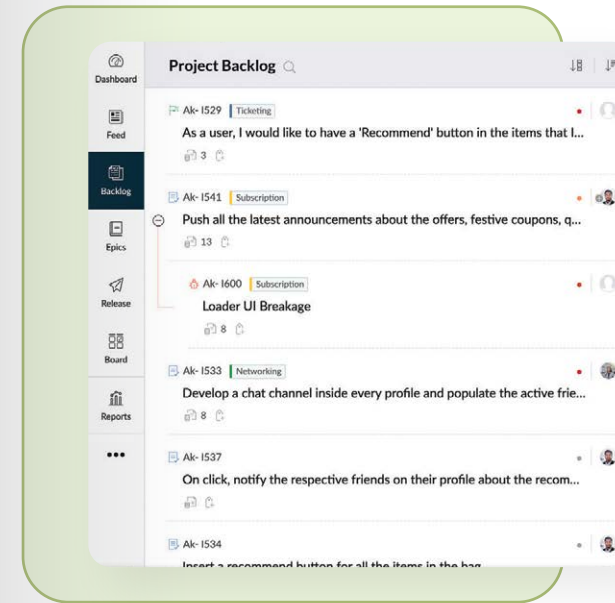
Dashboard
Feed
Backlog
Epics
Release
Board
Reports
•••

Project Backlog

Ak- I529 Ticketing
As a user, I would like to have a 'Recommend' button in the items that I...
3

Ak- I541 Subscription
Push all the latest announcements about the offers, festive coupons, q...
13

Ak- I600 Subscription
Loader UI Breakage
8

Ak- I533 Networking
Develop a chat channel inside every profile and populate the active frie...
8

Ak- I537
On click, notify the respective friends on their profile about the recom...

Ak- I534
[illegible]